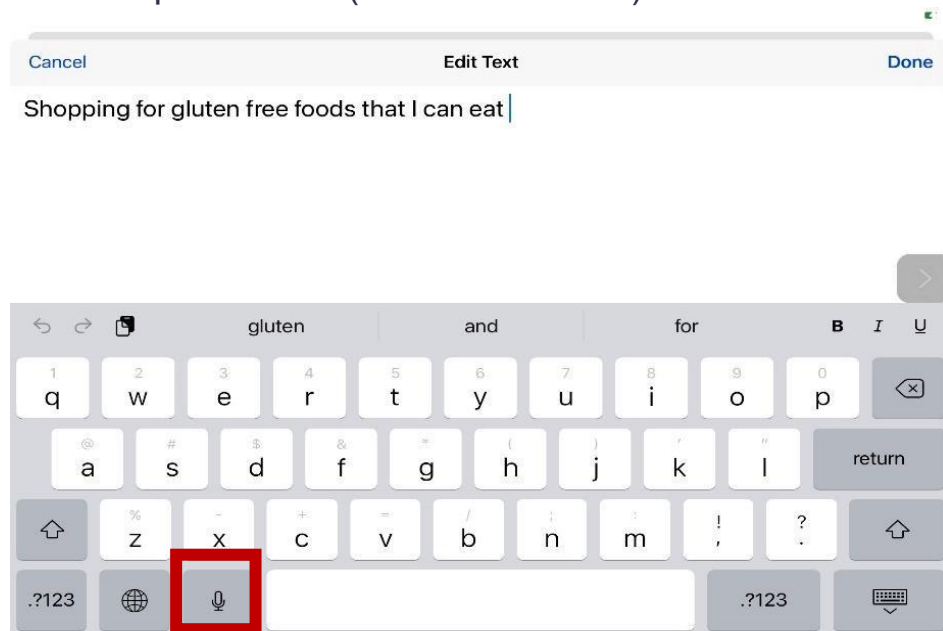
Cancel
Edit Text
Done

Shopping for gluten free foods that I can eat

gluten
and
for
B I U

1 q
2 w
3 e
4 r
5 t
6 y
7 u
8 i
9 o
0 p

@ a
# s
$ d
& f
* g
( h
) j
' k
" l
return

% z
- x
+ c
= v
/ b
; n
: m
! ,
? .

.?123
.?123